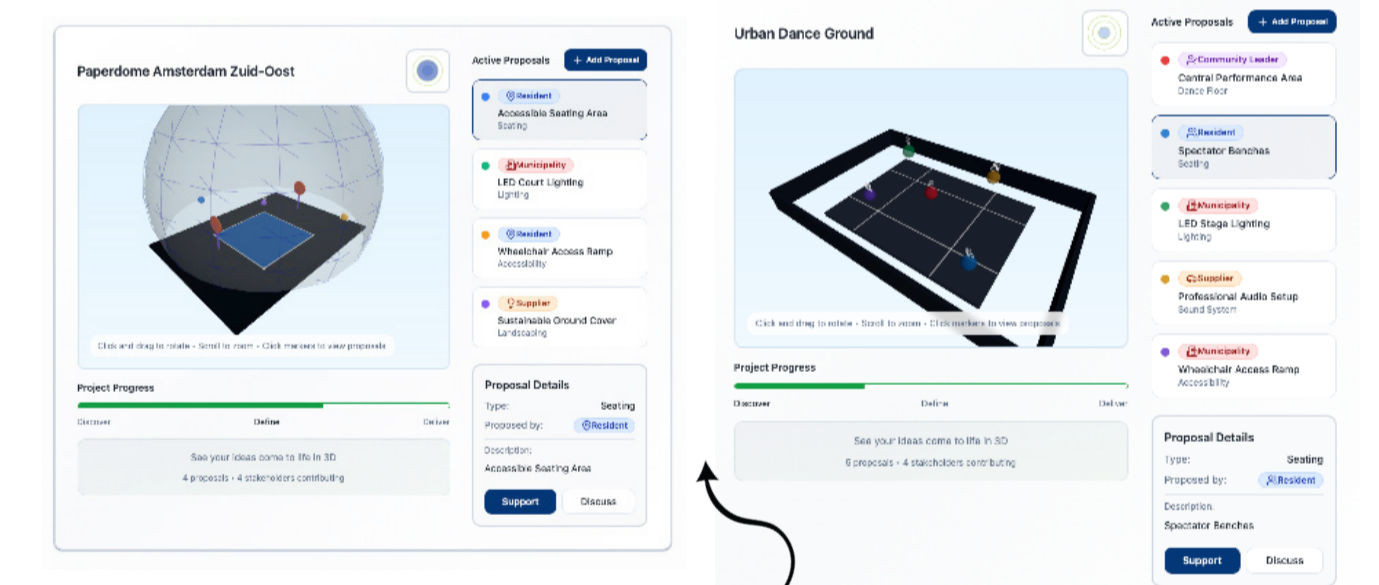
Paperdome Amsterdam Zuid-Oost

Active Proposals

+ Add Proposal

Resident
Accessible Seating Area
Seating

Municipality
LED Court Lighting
Lighting

Resident
Wheelchair Access Ramp
Accessibility

Supplier
Sustainable Ground Cover
Landscaping

Click and drag to rotate • Scroll to zoom • Click markers to view proposals

Project Progress

Discover Define Deliver

See your ideas come to life in 3D

4 proposals • 4 stakeholders contributing

Proposal Details

Type: Seating

Proposed by: Resident

Description:

Accessible Seating Area

Support Discuss

Urban Dance Ground

Active Proposals

+ Add Proposal

Community Leader
Central Performance Area
Dance Floor

Resident
Spectator Benches
Seating

Municipality
LED Stage Lighting
Lighting

Supplier
Professional Audio Setup
Sound System

Municipality
Wheelchair Access Ramp
Accessibility

Click and drag to rotate • Scroll to zoom • Click markers to view proposals

Project Progress

Discover Define Deliver

See your ideas come to life in 3D

6 proposals • 4 stakeholders contributing

Proposal Details

Type: Seating

Proposed by: Resident

Description:

Spectator Benches

Support Discuss